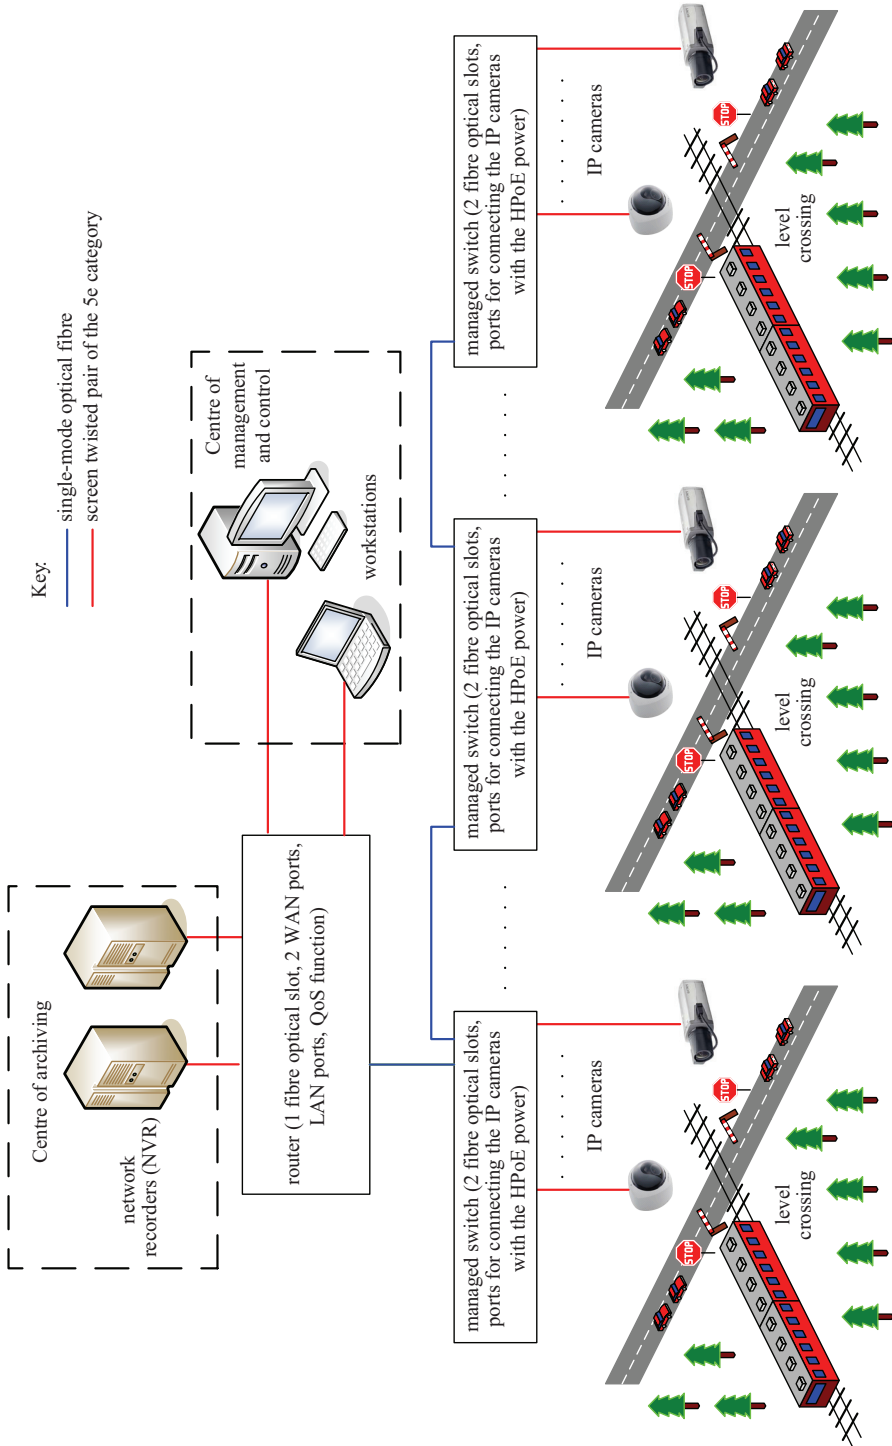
Key:
single-mode optical fibre
screen twisted pair of the 5e category

Centre of archiving

network recorders (NVR)

router (1 fibre optical slot, 2 WAN ports, LAN ports, QoS function)

Centre of management and control

workstations

managed switch (2 fibre optical slots, ports for connecting the IP cameras with the HPoE power)

IP cameras

STOP

STOP

level crossing

managed switch (2 fibre optical slots, ports for connecting the IP cameras with the HPoE power)

IP cameras

STOP

STOP

level crossing

managed switch (2 fibre optical slots, ports for connecting the IP cameras with the HPoE power)

IP cameras

STOP

STOP

level crossing